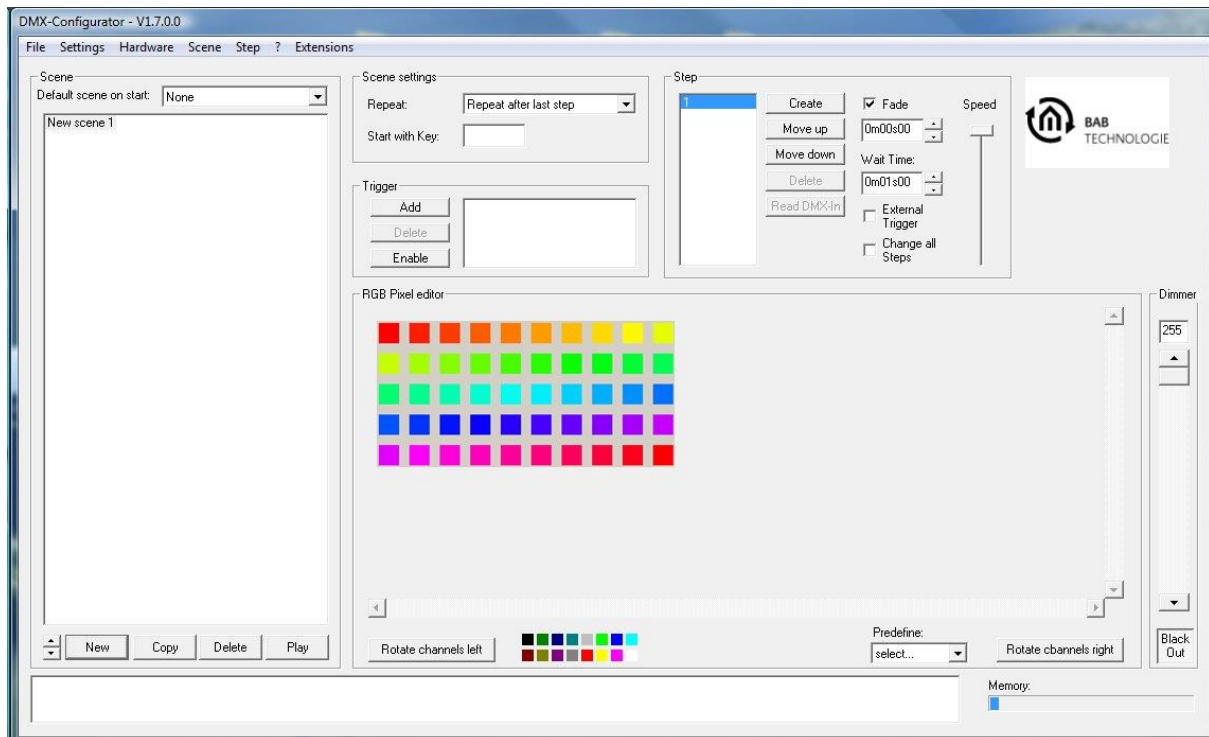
DMX-Configurator - V1.7.0.0

File Settings Hardware Scene Step ? Extensions

Scene
Default scene on start: None
New scene 1

New Copy Delete Play

Scene settings
Repeat: Repeat after last step
Start with Key:

Trigger
Add
Delete
Enable

Step
1
Create
Move up
Move down
Delete
Read DMX-In
Fade
0m00s00
Wait Time:
0m01s00
External Trigger
Change all Steps
Speed

BAB TECHNOLOGIE

RGB Pixel editor

Rotate channels left
Predefine:
select...
Rotate cbannels right

Dimmer
255
Black Out

Memory: